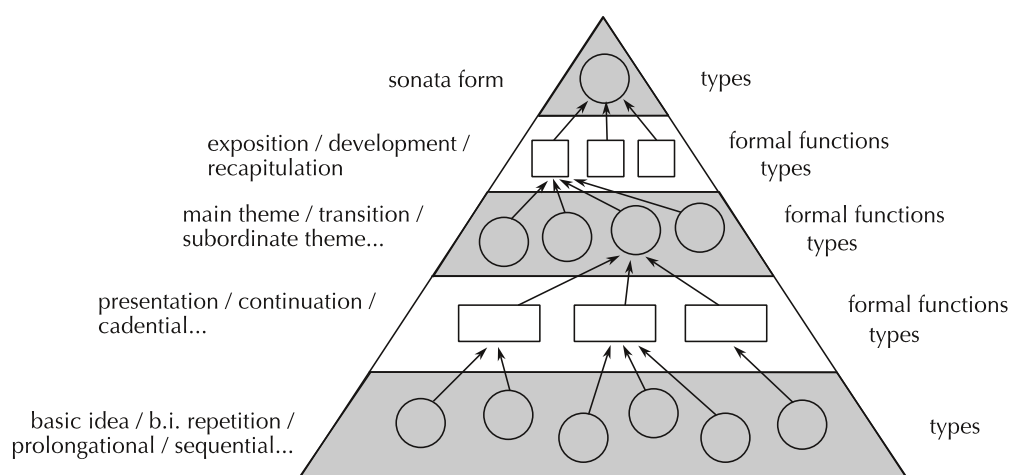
sonata form

types

exposition / development / recapitulation

formal functions
types

main theme / transition / subordinate theme...

formal functions
types

presentation / continuation / cadential...

formal functions
types

basic idea / b.i. repetition / prolongational / sequential...

types